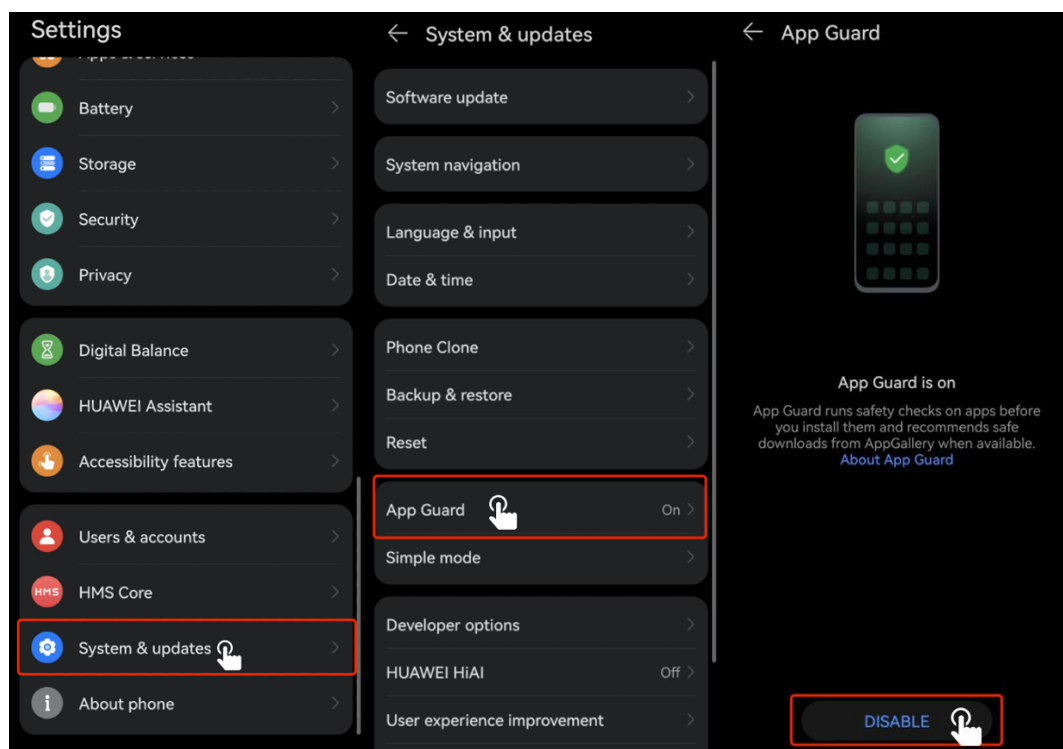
Settings

Battery

Storage

Security

Privacy

Digital Balance

HUAWEI Assistant

Accessibility features

Users & accounts

HMS
HMS Core

System & updates

About phone

← System & updates

Software update

System navigation

Language & input

Date & time

Phone Clone

Backup & restore

Reset

App Guard On

Simple mode

Developer options

HUAWEI HiAI Off

User experience improvement

← App Guard

App Guard is on

App Guard runs safety checks on apps before you install them and recommends safe downloads from AppGallery when available.
About App Guard

DISABLE